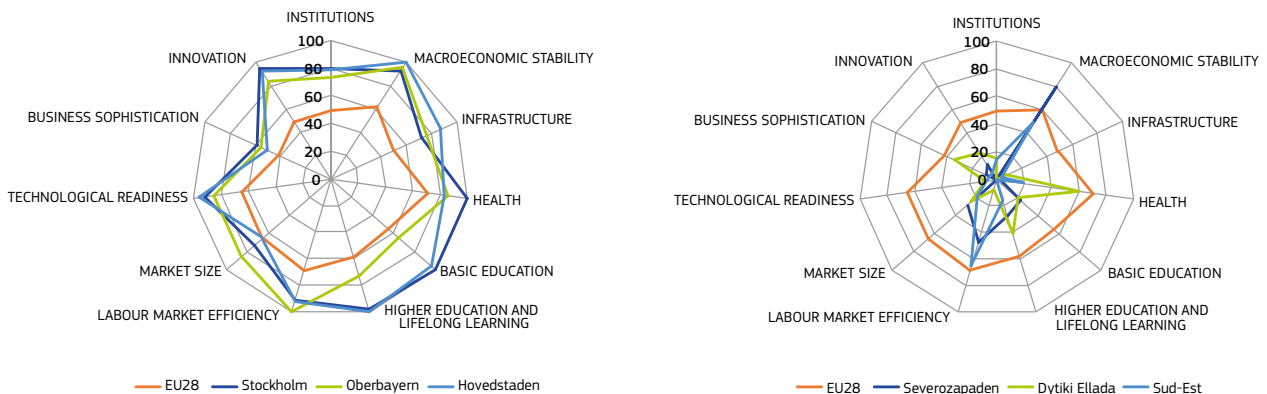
INSTITUTIONS
100
80
60
40
20
0
MACROECONOMIC STABILITY
INFRASTRUCTURE
HEALTH
BASIC EDUCATION
HIGHER EDUCATION AND LIFELONG LEARNING
LABOUR MARKET EFFICIENCY
MARKET SIZE
TECHNOLOGICAL READINESS
BUSINESS SOPHISTICATION
INNOVATION

EU28 Stockholm Oberbayern Hovedstaden

INSTITUTIONS
100
80
60
40
20
0
MACROECONOMIC STABILITY
INFRASTRUCTURE
HEALTH
BASIC EDUCATION
HIGHER EDUCATION AND LIFELONG LEARNING
LABOUR MARKET EFFICIENCY
MARKET SIZE
TECHNOLOGICAL READINESS
BUSINESS SOPHISTICATION
INNOVATION

EU28 Severozapaden Dytiki Ellada Sud-Est